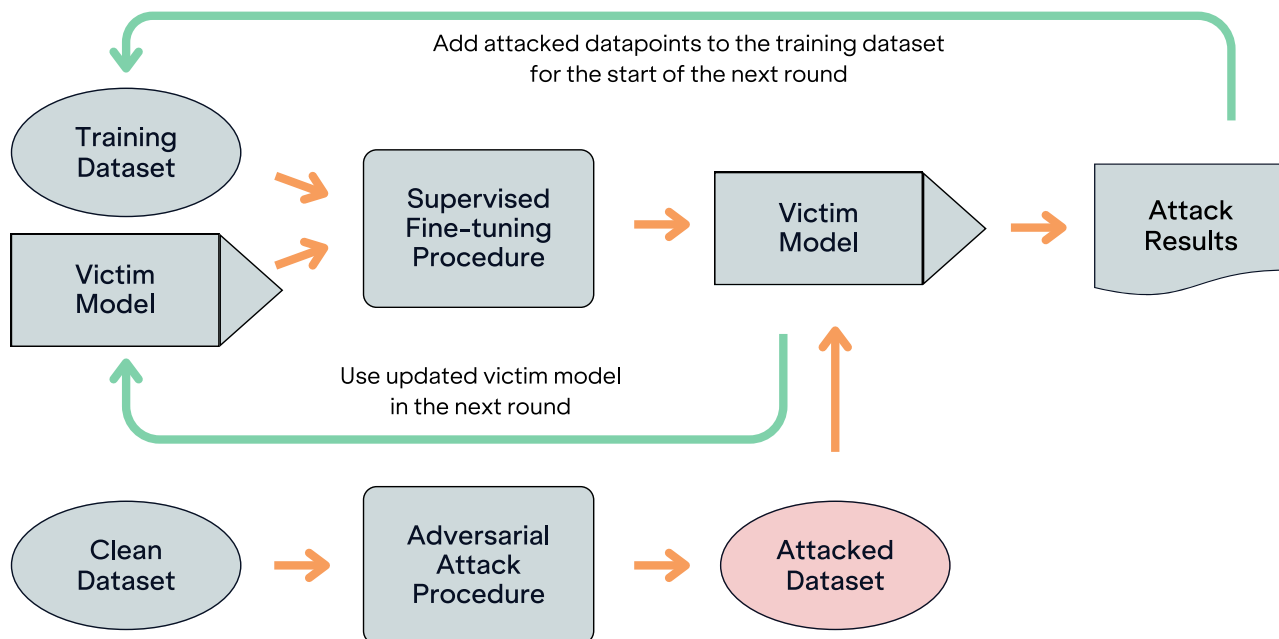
Add attacked datapoints to the training dataset for the start of the next round

Training Dataset

Victim Model

Supervised Fine-tuning Procedure

Victim Model

Attack Results

Use updated victim model in the next round

Clean Dataset

Adversarial Attack Procedure

Attacked Dataset